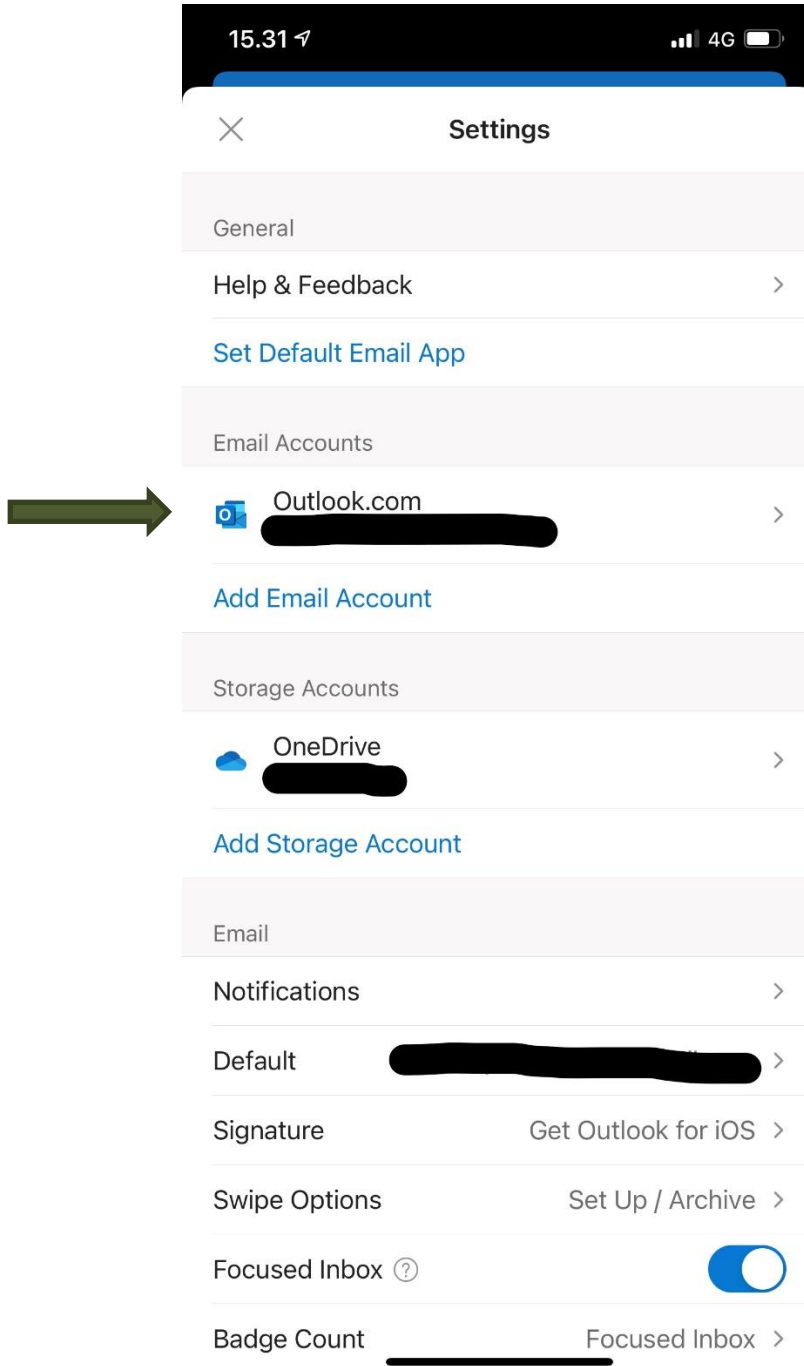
15.31
4G

Settings

General

Help & Feedback

Set Default Email App

Email Accounts

Outlook.com
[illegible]

Add Email Account

Storage Accounts

OneDrive
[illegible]

Add Storage Account

Email

Notifications

Default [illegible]

Signature Get Outlook for iOS

Swipe Options Set Up / Archive

Focused Inbox

Badge Count Focused Inbox